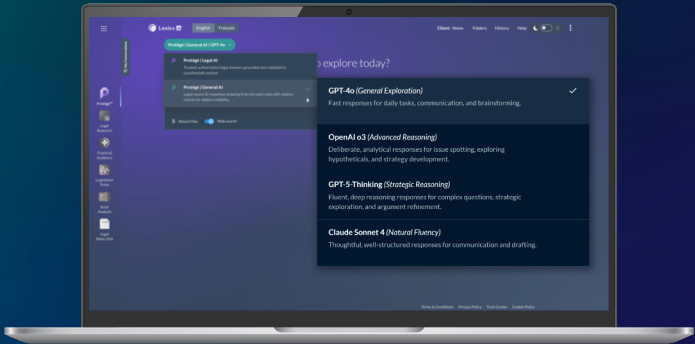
Lexis+ AI English Français

Client: None Folders History Help

Protégé | General AI | GPT-4o

Protégé | Legal AI

Protégé | General AI

Protégé

Legal Research

Practical Guidance

Legislative Rules

Brief Analysis

Legal News Hub

o explore today?

GPT-4o (General Exploration)
Fast responses for daily tasks, communication, and brainstorming.

OpenAI o3 (Advanced Reasoning)
Deliberate, analytical responses for issue spotting, exploring hypotheticals, and strategy development.

GPT-5-Thinking (Strategic Reasoning)
Fluent, deep reasoning responses for complex questions, strategic exploration, and argument refinement.

Claude Sonnet 4 (Natural Fluency)
Thoughtful, well-structured responses for communication and drafting.

Terms & Conditions Privacy Policy Trust Center Cookie Policy